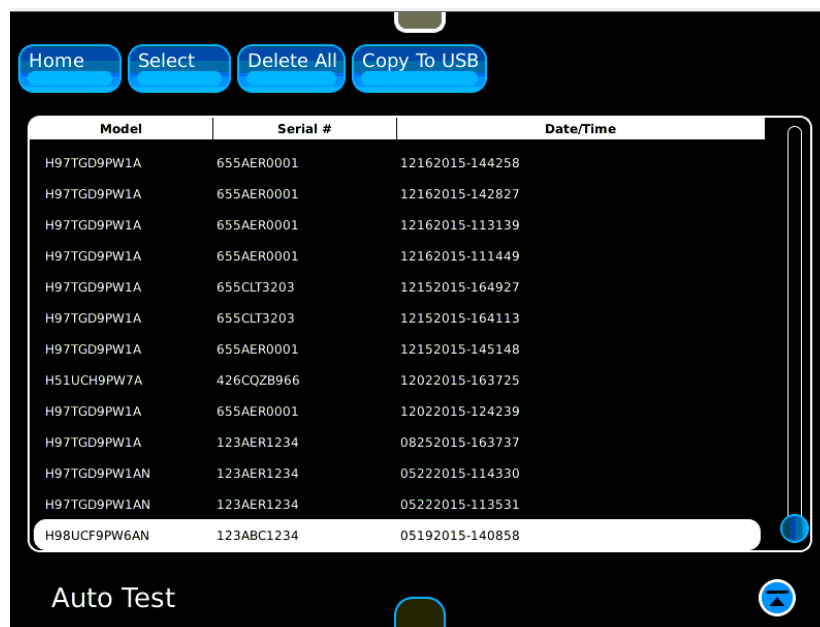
Home Select Delete All Copy To USB

| Model | Serial # | Date/Time |
|---|---|---|
| H97TGD9PW1A | 655AER0001 | 12162015-144258 |
| H97TGD9PW1A | 655AER0001 | 12162015-142827 |
| H97TGD9PW1A | 655AER0001 | 12162015-113139 |
| H97TGD9PW1A | 655AER0001 | 12162015-111449 |
| H97TGD9PW1A | 655CLT3203 | 12152015-164927 |
| H97TGD9PW1A | 655CLT3203 | 12152015-164113 |
| H97TGD9PW1A | 655AER0001 | 12152015-145148 |
| H51UCH9PW7A | 426CQZB966 | 12022015-163725 |
| H97TGD9PW1A | 655AER0001 | 12022015-124239 |
| H97TGD9PW1A | 123AER1234 | 08252015-163737 |
| H97TGD9PW1AN | 123AER1234 | 05222015-114330 |
| H97TGD9PW1AN | 123AER1234 | 05222015-113531 |
| H98UCF9PW6AN | 123ABC1234 | 05192015-140858 |

Auto Test